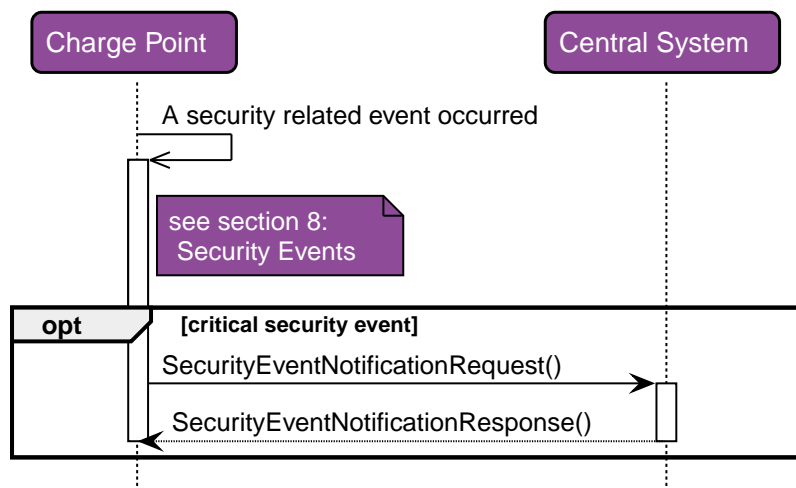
Charge Point

Central System

A security related event occurred

see section 8:
Security Events

opt

[critical security event]

SecurityEventNotificationRequest()

SecurityEventNotificationResponse()